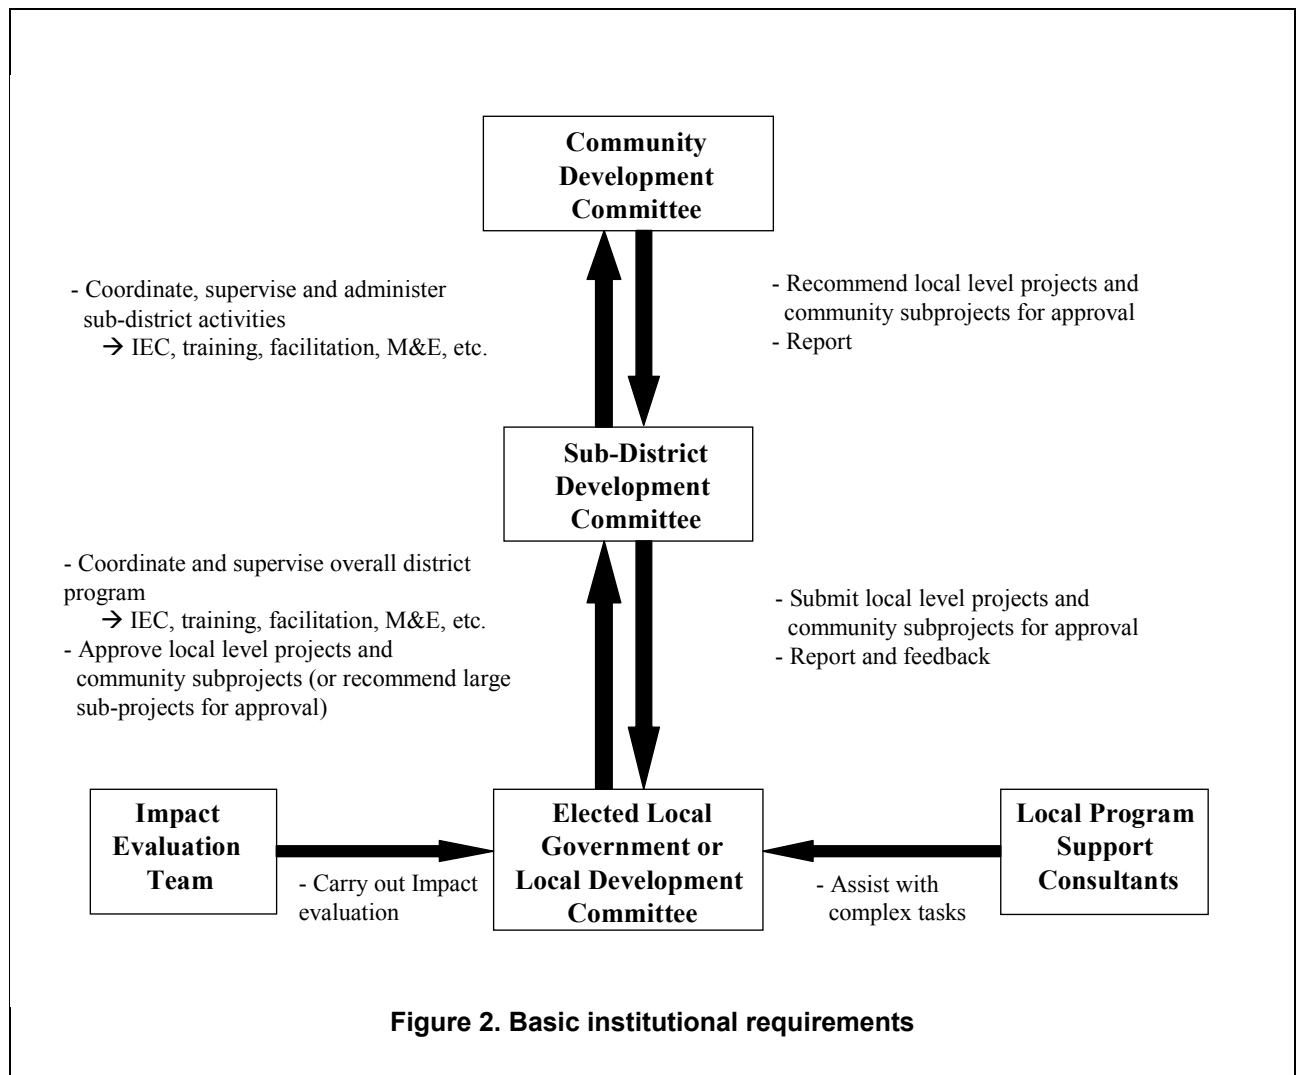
Community Development Committee

- Coordinate, supervise and administer sub-district activities
→ IEC, training, facilitation, M&E, etc.

- Recommend local level projects and community subprojects for approval
- Report

Sub-District Development Committee

- Coordinate and supervise overall district program
→ IEC, training, facilitation, M&E, etc.
- Approve local level projects and community subprojects (or recommend large sub-projects for approval)

- Submit local level projects and community subprojects for approval
- Report and feedback

Impact Evaluation Team

- Carry out Impact evaluation

Elected Local Government or Local Development Committee

- Assist with complex tasks

Local Program Support Consultants

Figure 2. Basic institutional requirements